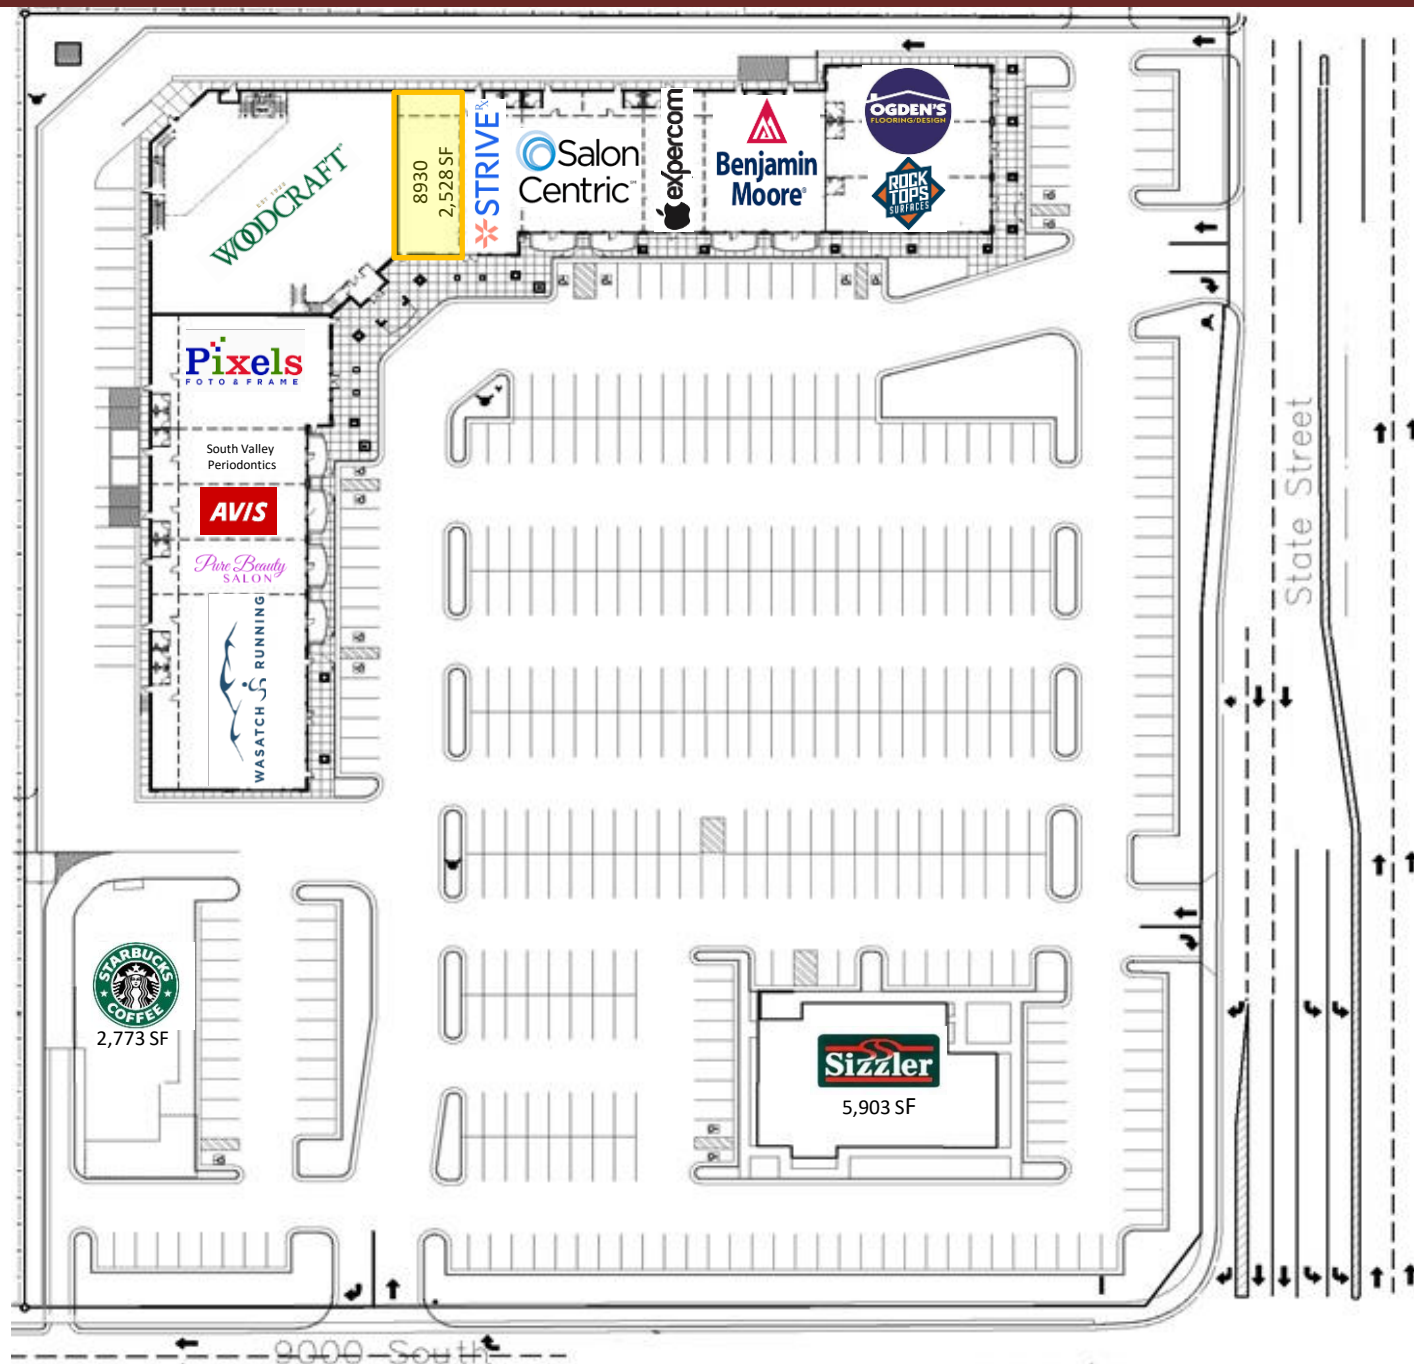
EST. 1923
WOODCRAFT

8930
2,528 SF

STRIVE

Salon Centric

expercom

Benjamin Moore

OGDEN'S
FLOORING/DESIGN

ROCK TOPS
SURFACES

Pixels
FOTO & FRAME

South Valley Periodontics

AVIS

Pure Beauty
SALON

WASATCH RUNNING

State Street

STARBUCKS COFFEE
2,773 SF

Sizzler
5,903 SF

9000 South